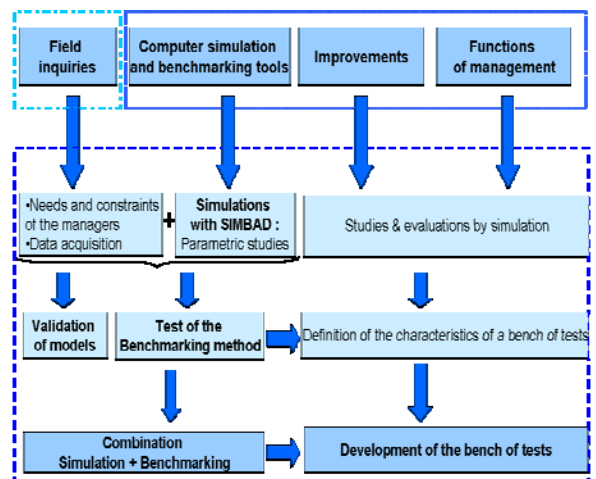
Field inquiries

Computer simulation and benchmarking tools

Improvements

Functions of management

•Needs and constraints of the managers
•Data acquisition

+

Simulations with SIMBAD : Parametric studies

Studies & evaluations by simulation

Validation of models

Test of the Benchmarking method

Definition of the characteristics of a bench of tests

Combination Simulation + Benchmarking

Development of the bench of tests